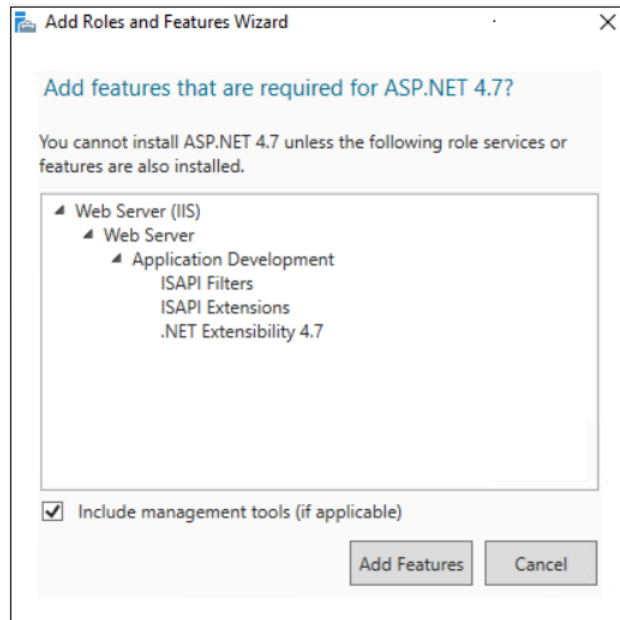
Add Roles and Features Wizard

Add features that are required for ASP.NET 4.7?

You cannot install ASP.NET 4.7 unless the following role services or features are also installed.

Web Server (IIS)
Web Server
Application Development
ISAPI Filters
ISAPI Extensions
.NET Extensibility 4.7

Include management tools (if applicable)

Add Features

Cancel